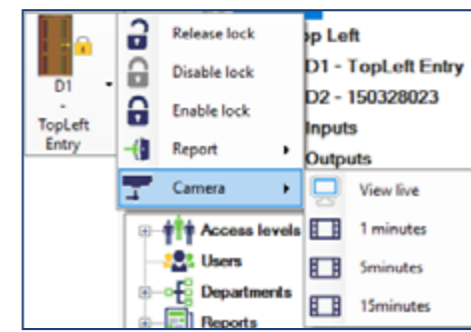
D1
-
TopLeft
Entry

Release lock
Disable lock
Enable lock
Report
Camera

View live
1 minutes
5minutes
15minutes

p Left
D1 - TopLeft Entry
D2 - 150328023
Inputs
Outputs

Access levels
Users
Departments
Reports